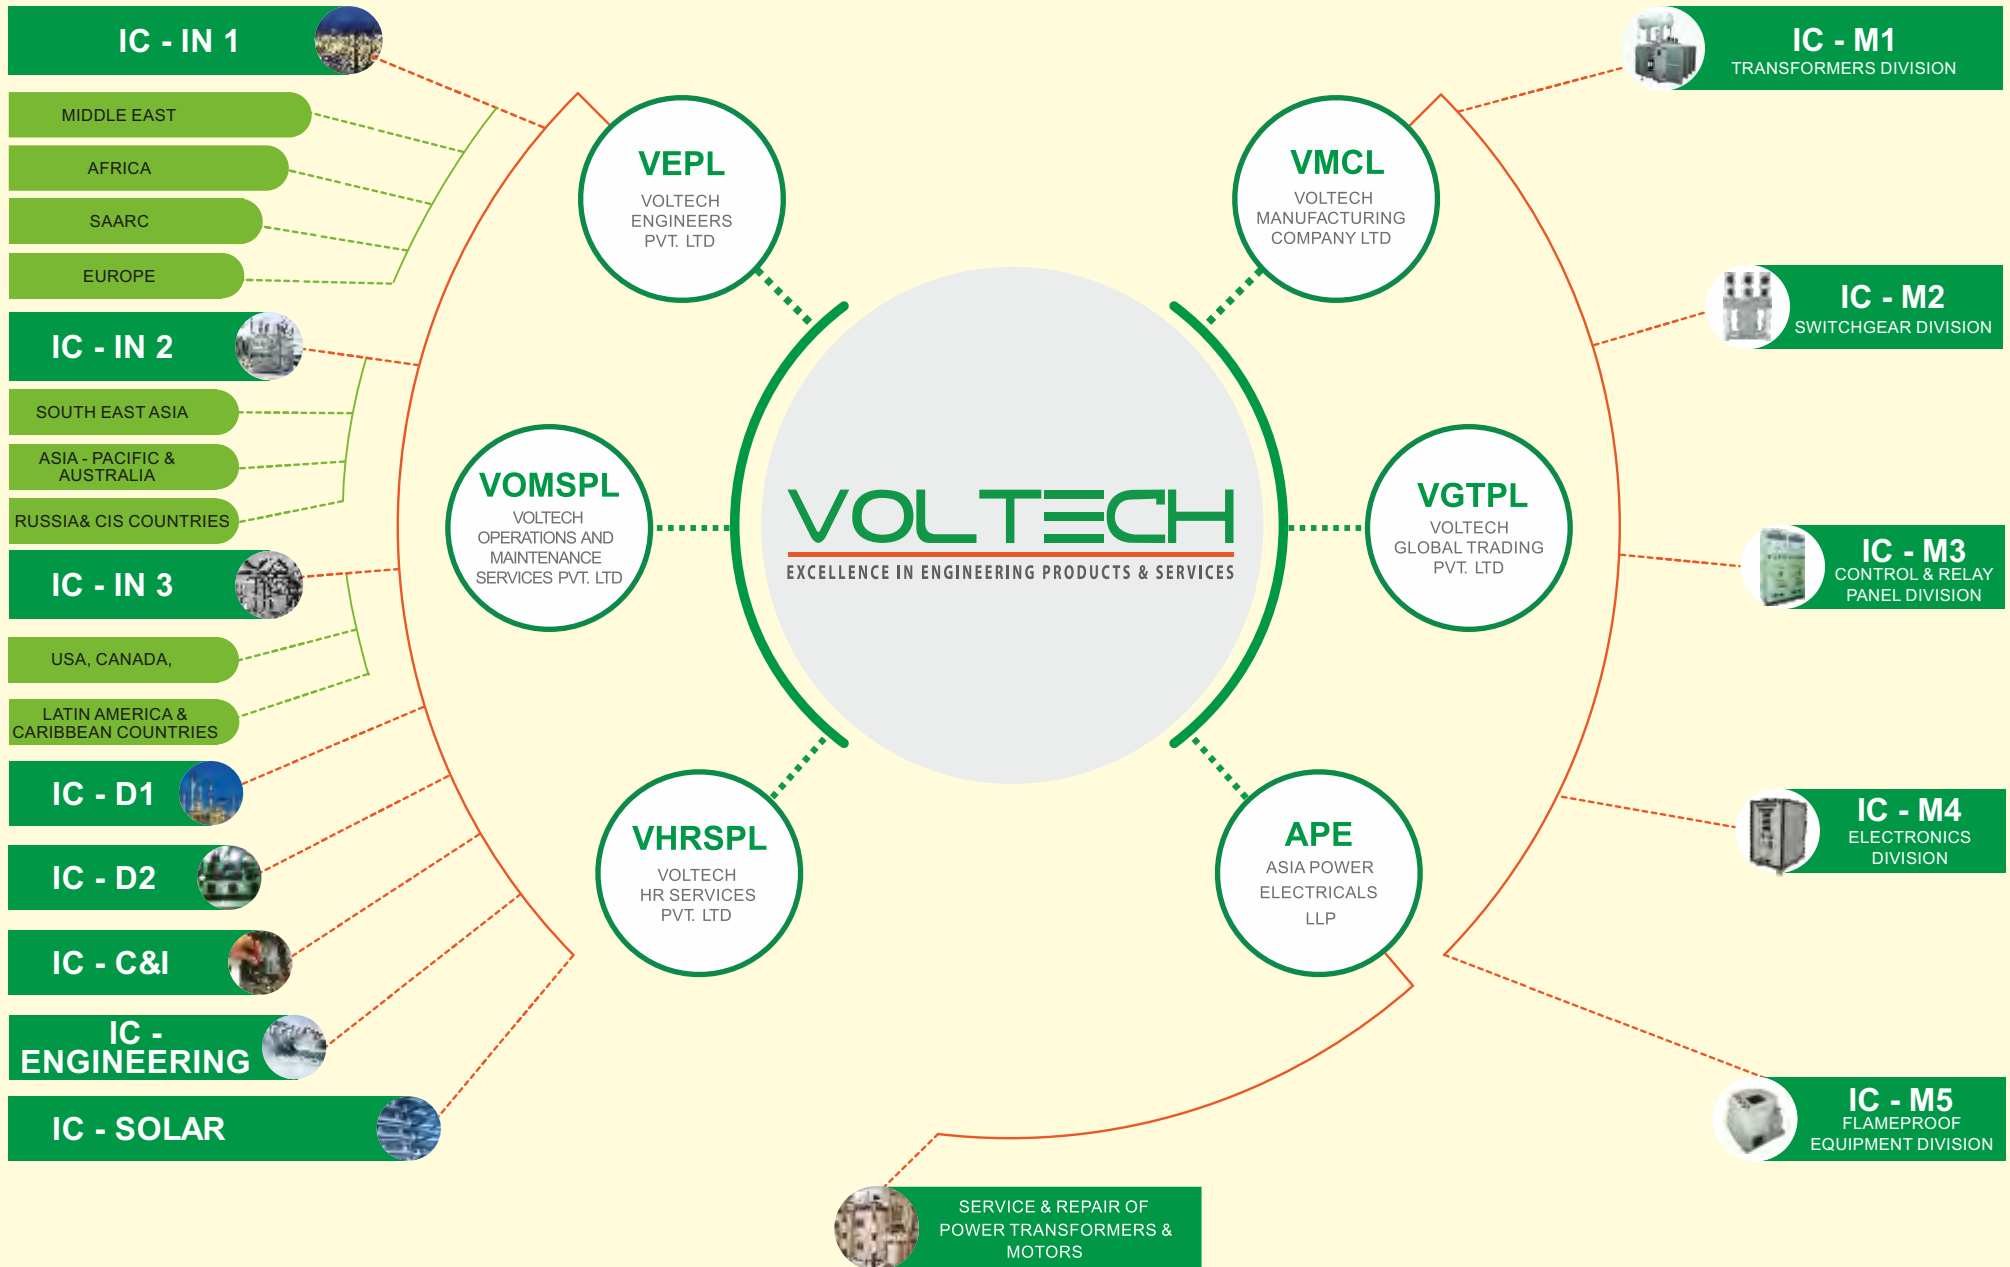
IC - IN 1

MIDDLE EAST

AFRICA

SAARC

EUROPE

IC - IN 2

SOUTH EAST ASIA

ASIA - PACIFIC & AUSTRALIA

RUSSIA& CIS COUNTRIES

IC - IN 3

USA, CANADA,

LATIN AMERICA & CARIBBEAN COUNTRIES

IC - D1

IC - D2

IC - C&I

IC - ENGINEERING

IC - SOLAR

VEPL
VOLTECH ENGINEERS PVT. LTD

VOMSPL
VOLTECH OPERATIONS AND MAINTENANCE SERVICES PVT. LTD

VHRSPL
VOLTECH HR SERVICES PVT. LTD

VOLTECH
EXCELLENCE IN ENGINEERING PRODUCTS & SERVICES

VMCL
VOLTECH MANUFACTURING COMPANY LTD

VGTPL
VOLTECH GLOBAL TRADING PVT. LTD

APE
ASIA POWER ELECTRICALS LLP

IC - M1
TRANSFORMERS DIVISION

IC - M2
SWITCHGEAR DIVISION

IC - M3
CONTROL & RELAY PANEL DIVISION

IC - M4
ELECTRONICS DIVISION

IC - M5
FLAMEPROOF EQUIPMENT DIVISION

SERVICE & REPAIR OF POWER TRANSFORMERS & MOTORS